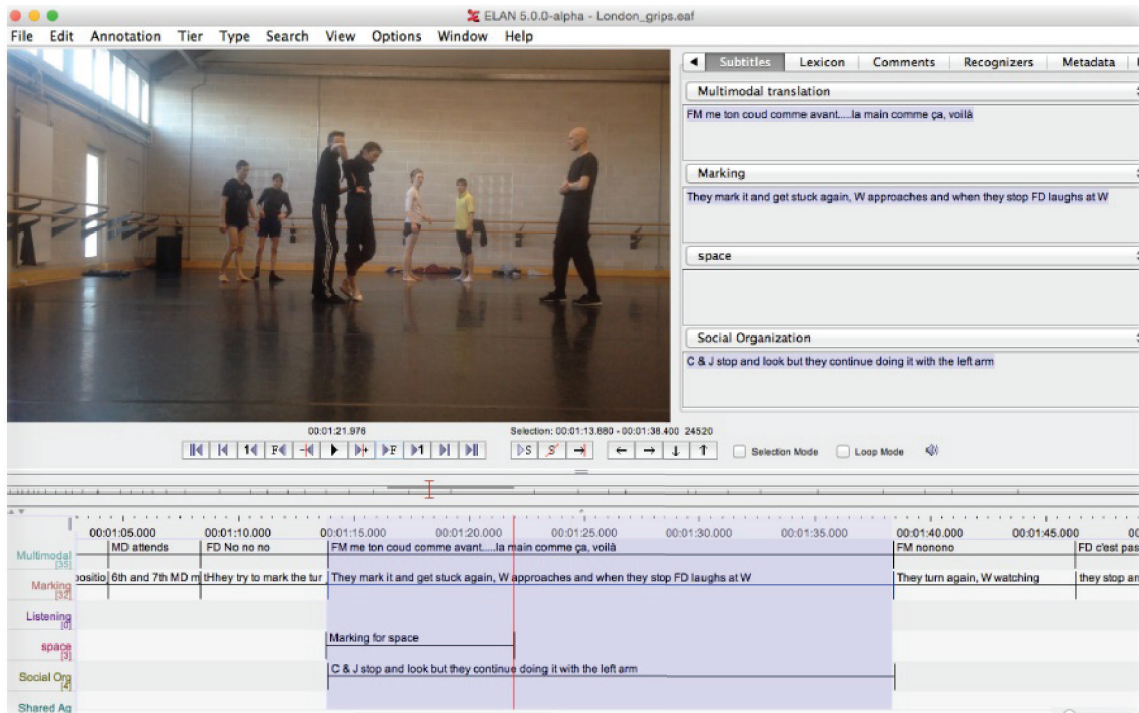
ELAN 5.0.0-alpha - London_grips.eaf

File Edit Annotation Tier Type Search View Options Window Help

Subtitles Lexicon Comments Recognizers Metadata

Multimodal translation

FM me ton coud comme avant.....la main comme ça, voilà

Marking

They mark it and get stuck again, W approaches and when they stop FD laughs at W

space

Social Organization

C & J stop and look but they continue doing it with the left arm

00:01:21.976

Selection: 00:01:13.880 - 00:01:38.400 24520

Selection Mode Loop Mode

00:01:05.000 00:01:10.000 00:01:15.000 00:01:20.000 00:01:25.000 00:01:30.000 00:01:35.000 00:01:40.000 00:01:45.000

Multimodal [35] | MD attends | FD No no no | FM me ton coud comme avant.....la main comme ça, voilà | FM nonono | FD c'est pas

Marking [32] | ositio | 6th and 7th MD m | tHhey try to mark the tur | They mark it and get stuck again, W approaches and when they stop FD laughs at W | They turn again, W watching | they stop ar

Listening [0]

space [3] | Marking for space

Social Org [4] | C & J stop and look but they continue doing it with the left arm

Shared Ag